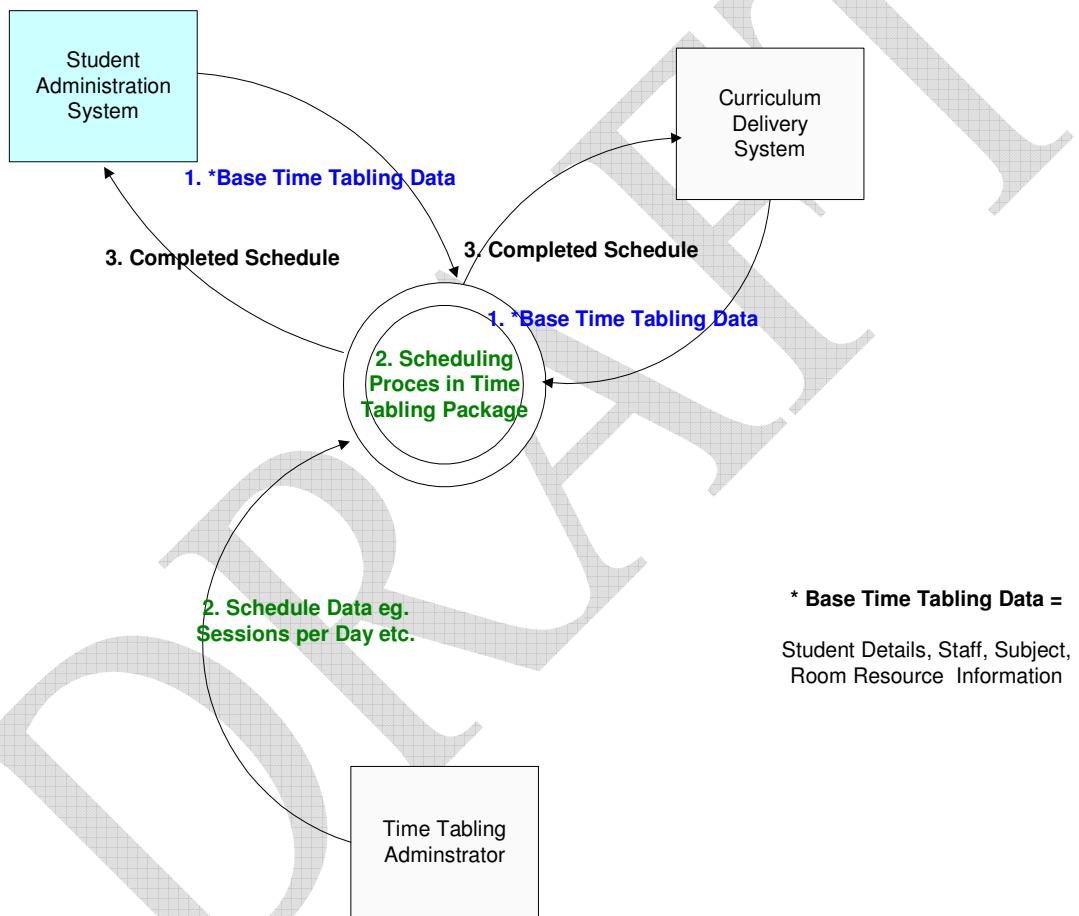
Student Administration System

Curriculum Delivery System

1. *Base Time Tabling Data

3. Completed Schedule

3. Completed Schedule

1. *Base Time Tabling Data

2. Scheduling Proces in Time Tabling Package

2. Schedule Data eg. Sessions per Day etc.

* Base Time Tabling Data =

Student Details, Staff, Subject, Room Resource Information

Time Tabling Adminstrator

DRAFT